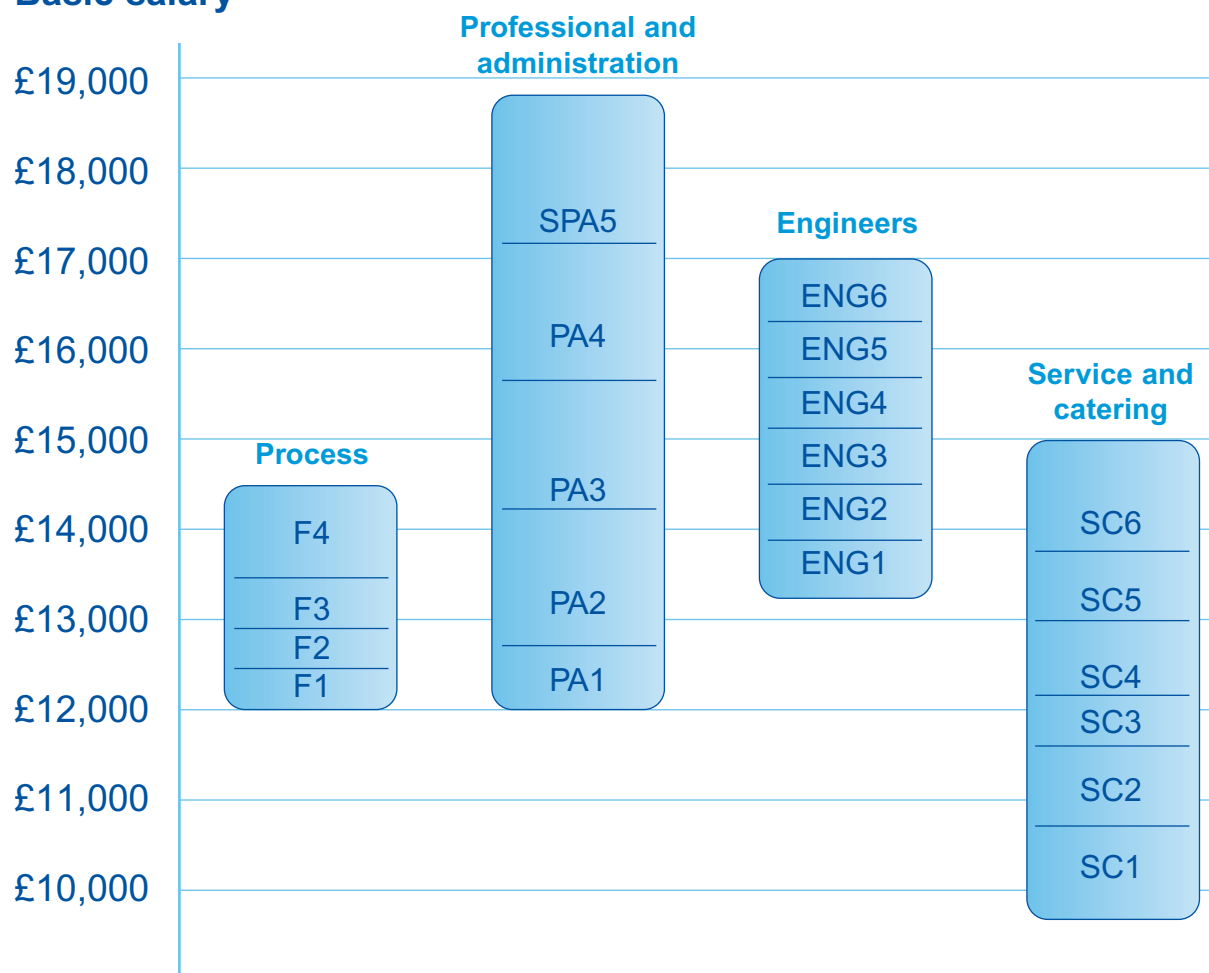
Basic salary

£19,000
£18,000
£17,000
£16,000
£15,000
£14,000
£13,000
£12,000
£11,000
£10,000

Process
F4
F3
F2
F1

Professional and administration
SPA5
PA4
PA3
PA2
PA1

Engineers
ENG6
ENG5
ENG4
ENG3
ENG2
ENG1

Service and catering
SC6
SC5
SC4
SC3
SC2
SC1